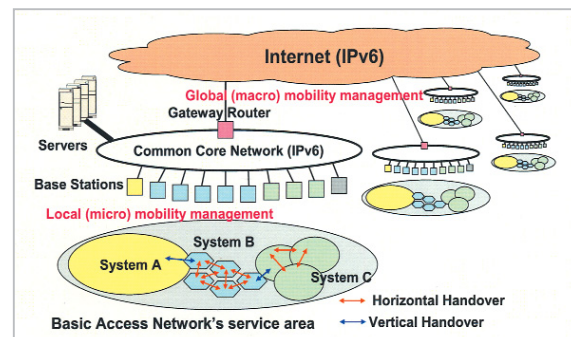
Internet (IPv6)

Global (macro) mobility management

Gateway Router

Servers

Common Core Network (IPv6)

Base Stations

Local (micro) mobility management

System B

System A

System C

Horizontal Handover

Basic Access Network's service area

Vertical Handover